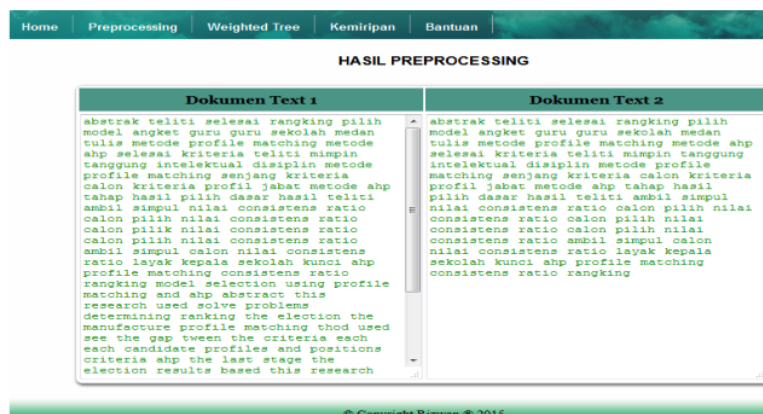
Home | Preprocessing | Weighted Tree | Kemiripan | Bantuan

HASIL PREPROCESSING

| Dokumen Text 1 | Dokumen Text 2 |
|---|---|
| abstrak teliti selesai rangking pilih model angket guru guru sekolah medan tulis metode profile matching metode ahp selesai kriteria teliti mimpin tanggung intelektual disiplin metode profile matching senjang kriteria calon kriteria profil jabat metode ahp tahap hasil pilih dasar hasil teliti ambil simpul nilai consistens ratio calon pilih nilai consistens ratio calon pilik nilai consistens ratio calon pilih nilai consistens ratio ambil simpul calon nilai consistens ratio layak kepala sekolah kunci ahp profile matching consistens ratio rangking model selection using profile matching and ahp abstract this research used solve problems determining ranking the election the manufacture profile matching thod used see the gap tween the criteria each each candidate profiles and positions criteria ahp the last stage the election results based this research | abstrak teliti selesai rangking pilih model angket guru guru sekolah medan tulis metode profile matching metode ahp selesai kriteria teliti mimpin tanggung intelektual disiplin metode profile matching senjang kriteria calon kriteria profil jabat metode ahp tahap hasil pilih dasar hasil teliti ambil simpul nilai consistens ratio calon pilih nilai consistens ratio calon pilih nilai consistens ratio ambil simpul calon nilai consistens ratio layak kepala sekolah kunci ahp profile matching consistens ratio rangking |

© Copyright Ridwan © 2015